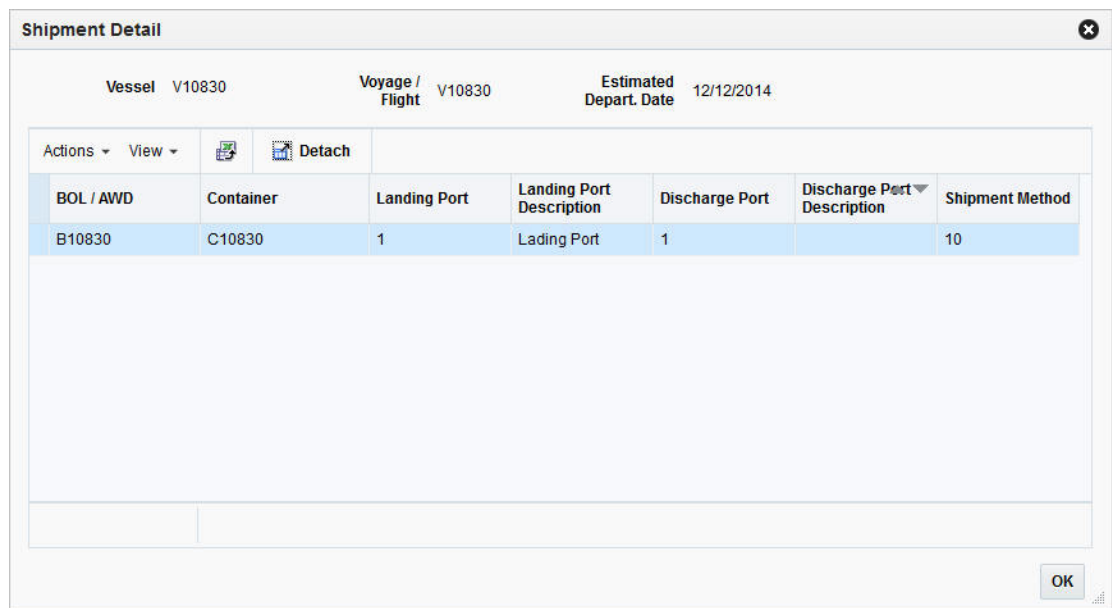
Shipment Detail

Vessel V10830

Voyage / Flight V10830

Estimated Depart. Date 12/12/2014

Actions ▾ View ▾ Detach

| BOL / AWD | Container | Landing Port | Landing Port Description | Discharge Port | Discharge Port Description | Shipment Method |
|---|---|---|---|---|---|---|
| B10830 | C10830 | 1 | Lading Port | 1 | | 10 |

OK